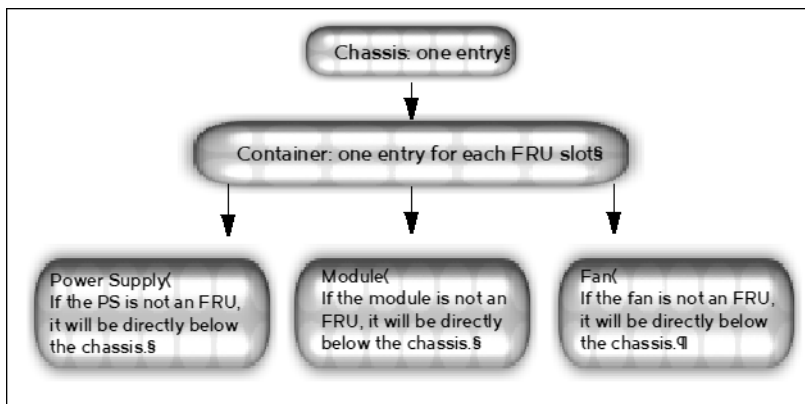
Chassis: one entry§

Container: one entry for each FRU slot§

Power Supply(
If the PS is not an FRU, it will be directly below the chassis.§

Module(
If the module is not an FRU, it will be directly below the chassis.§

Fan(
If the fan is not an FRU, it will be directly below the chassis.¶